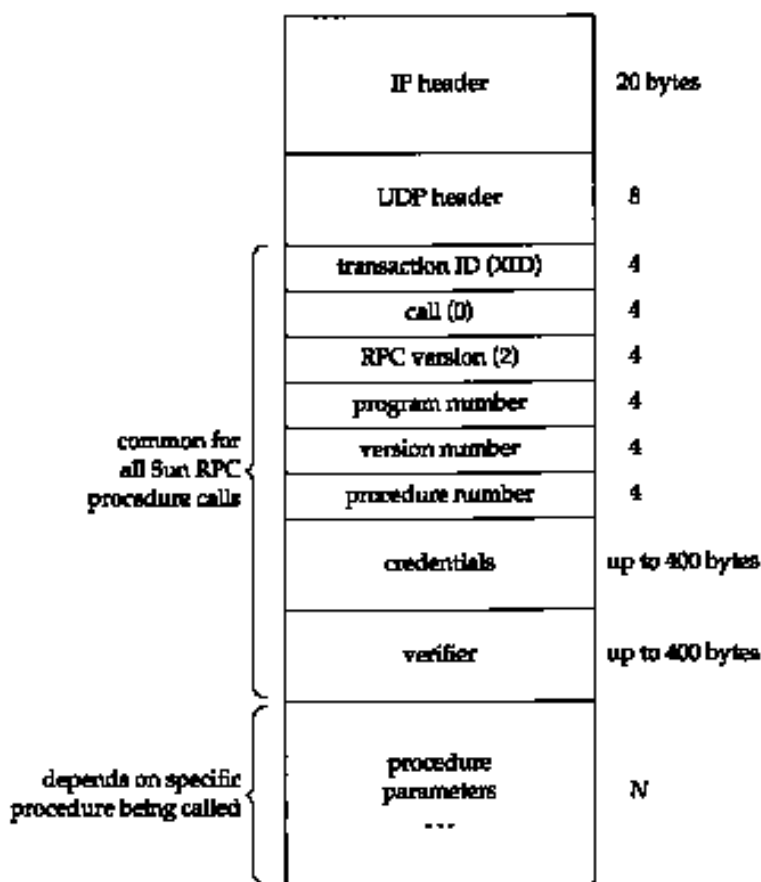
IP header 20 bytes

UDP header 8

transaction ID (XID) 4

call (0) 4

RPC version (2) 4

program number 4

version number 4

procedure number 4

credentials up to 400 bytes

verifier up to 400 bytes

common for all Sun RPC procedure calls

procedure parameters ... N

depends on specific procedure being called